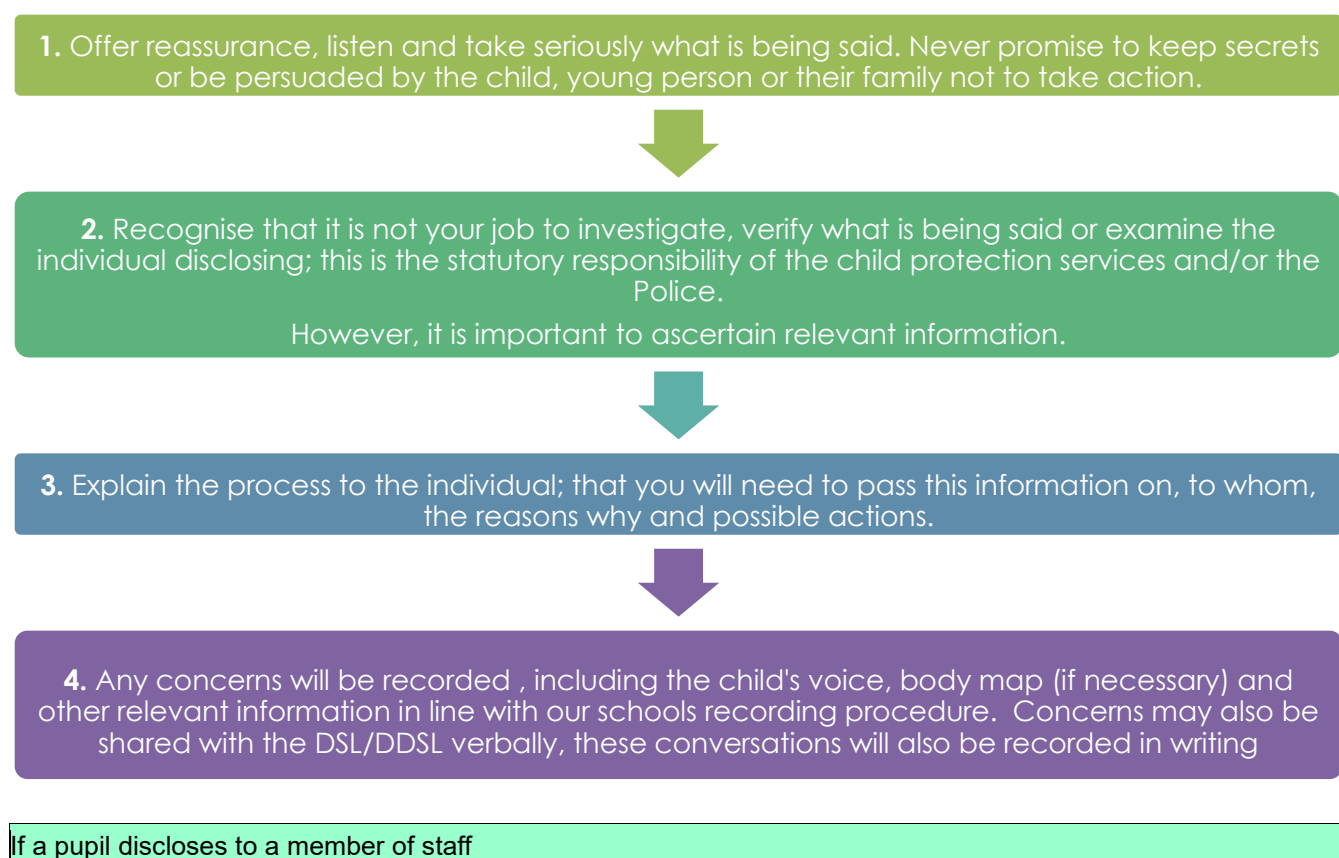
**1.** Offer reassurance, listen and take seriously what is being said. Never promise to keep secrets or be persuaded by the child, young person or their family not to take action.

**2.** Recognise that it is not your job to investigate, verify what is being said or examine the individual disclosing; this is the statutory responsibility of the child protection services and/or the Police.

However, it is important to ascertain relevant information.

**3.** Explain the process to the individual; that you will need to pass this information on, to whom, the reasons why and possible actions.

**4.** Any concerns will be recorded , including the child's voice, body map (if necessary) and other relevant information in line with our schools recording procedure. Concerns may also be shared with the DSL/DDSL verbally, these conversations will also be recorded in writing

If a pupil discloses to a member of staff